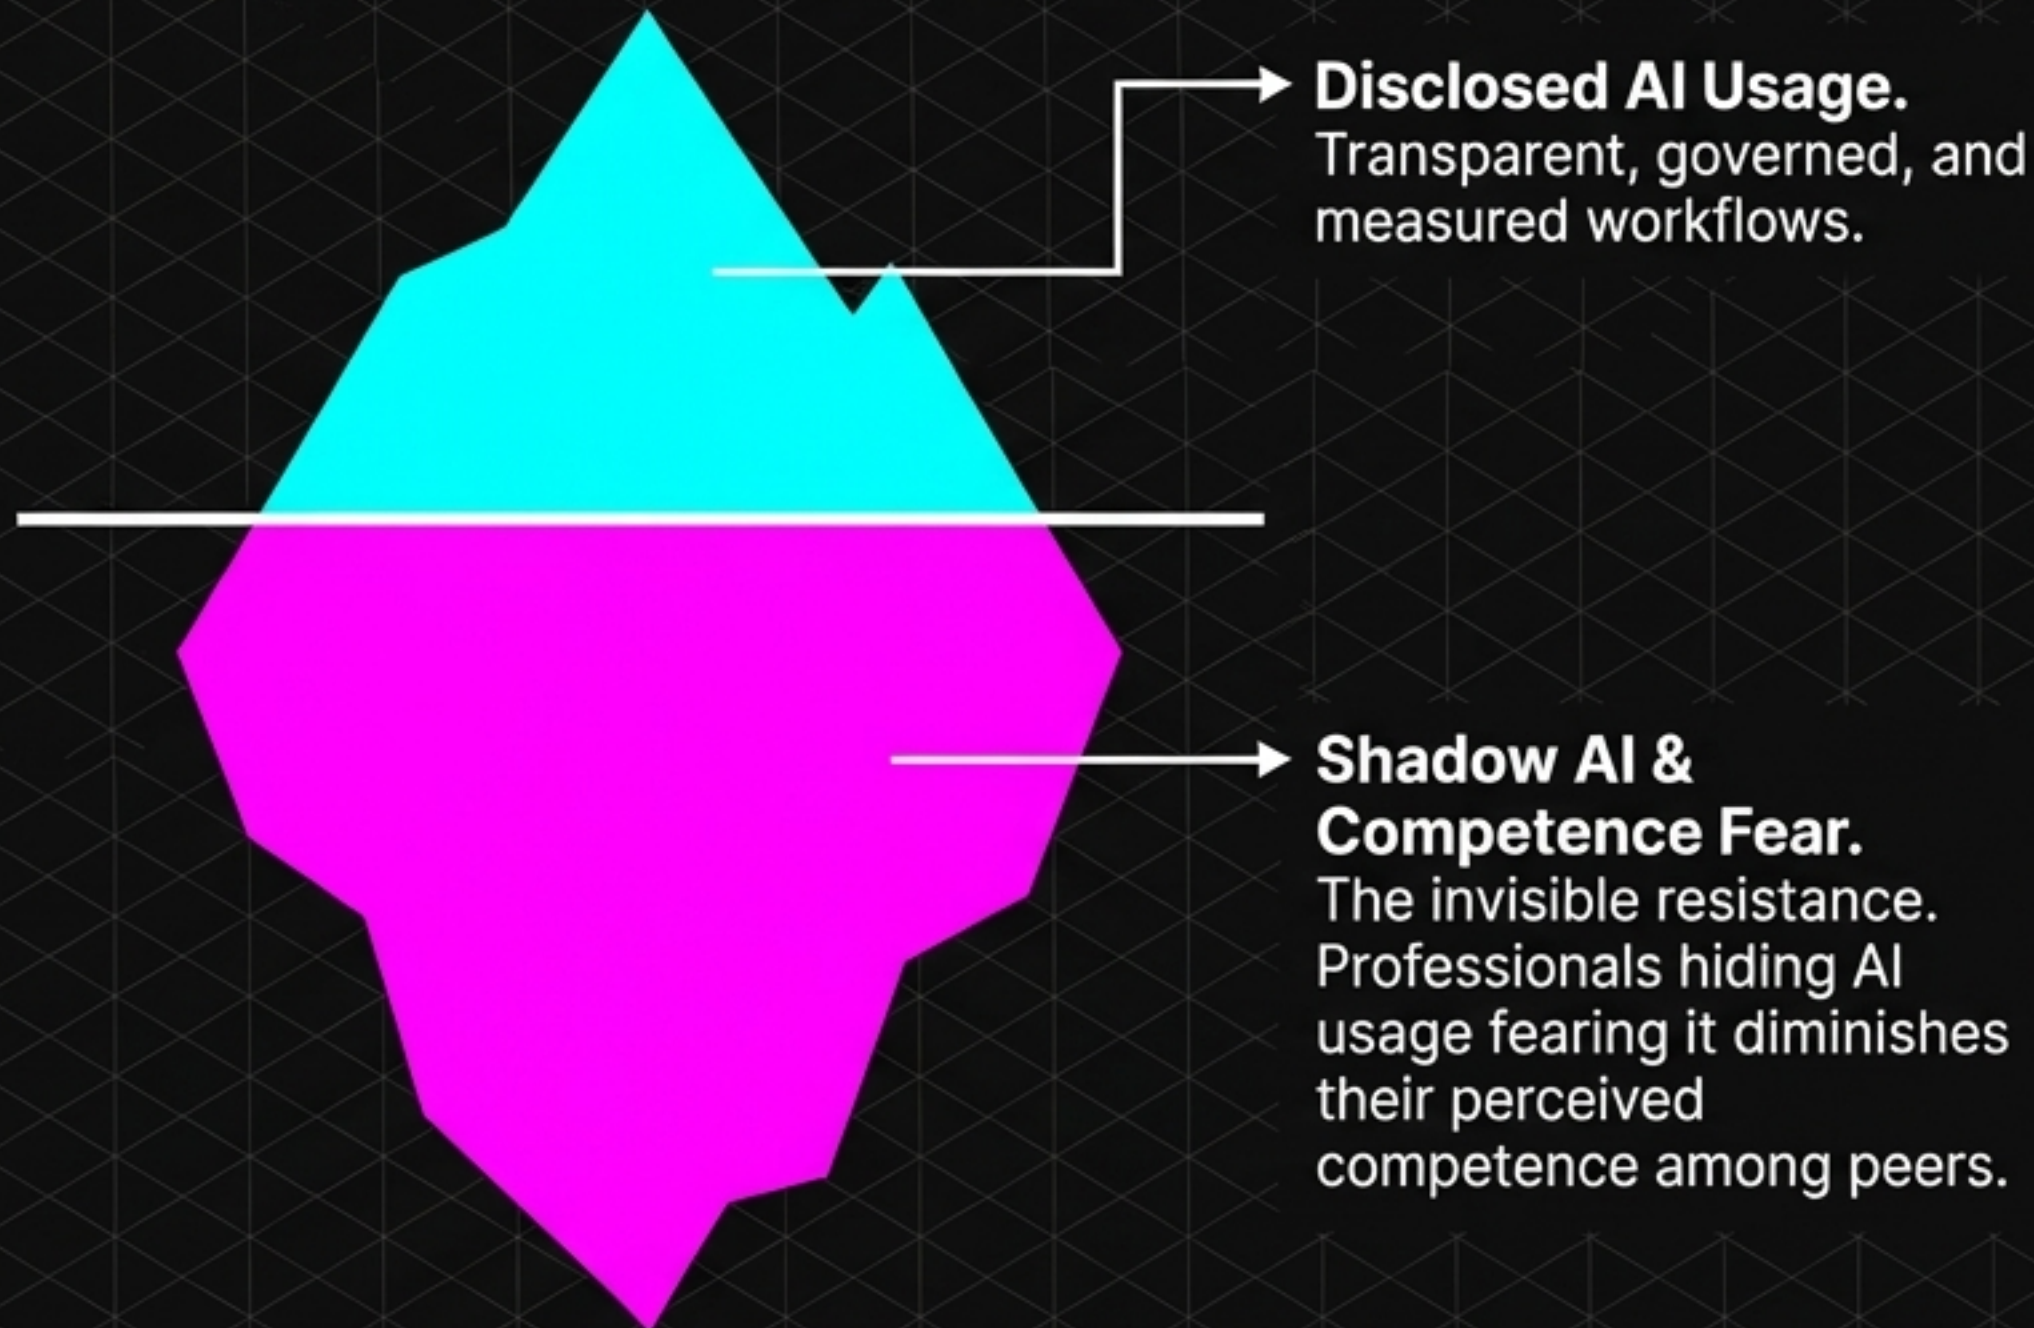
**Disclosed AI Usage.**
Transparent, governed, and measured workflows.

**Shadow AI & Competence Fear.**
The invisible resistance. Professionals hiding AI usage fearing it diminishes their perceived competence among peers.